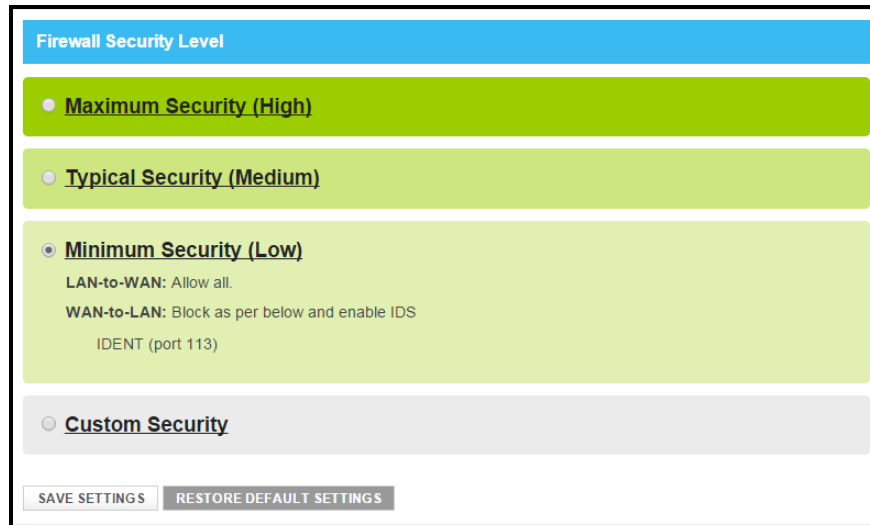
Firewall Security Level

Maximum Security (High)

Typical Security (Medium)

Minimum Security (Low)

LAN-to-WAN: Allow all.

WAN-to-LAN: Block as per below and enable IDS

IDENT (port 113)

Custom Security

SAVE SETTINGS

RESTORE DEFAULT SETTINGS